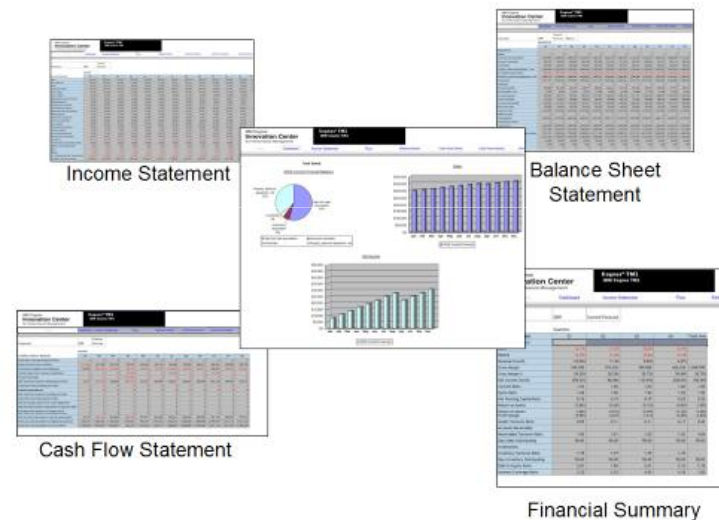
Innovation Center

Cognos® TM1

Income Statement

Balance Sheet Statement

Innovation Center

Cognos® TM1

Innovation Center

Cognos® TM1

Cash Flow Statement

Innovation Center

Cognos® TM1

Dashboard

Income Statement

Financial Summary